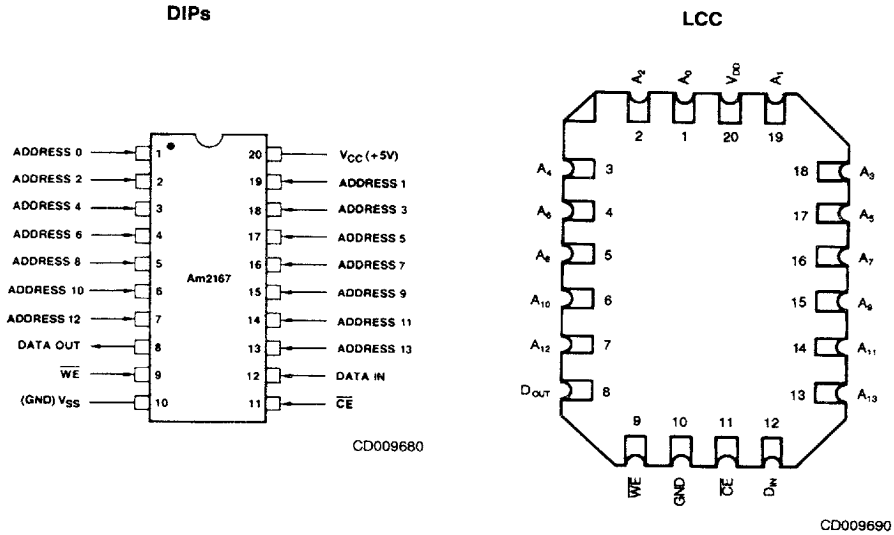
DIPs

ADDRESS 0 1
ADDRESS 2 2
ADDRESS 4 3
ADDRESS 6 4
ADDRESS 8 5
ADDRESS 10 6
ADDRESS 12 7
DATA OUT 8
$\overline{WE}$ 9
(GND) $V_{SS}$ 10

20 $V_{CC}$ (+5V)
19 ADDRESS 1
18 ADDRESS 3
17 ADDRESS 5
16 ADDRESS 7
15 ADDRESS 9
14 ADDRESS 11
13 ADDRESS 13
12 DATA IN
11 $\overline{CE}$

Am2167

CD009680

LCC

$A_2$ 2
$A_0$ 1
$V_{DD}$ 20
$A_1$ 19

$A_4$ 3
$A_6$ 4
$A_8$ 5
$A_{10}$ 6
$A_{12}$ 7
$D_{OUT}$ 8

18 $A_3$
17 $A_5$
16 $A_7$
15 $A_9$
14 $A_{11}$
13 $A_{13}$

9 $\overline{WE}$
10 GND
11 $\overline{CE}$
12 $D_{IN}$

CD009690